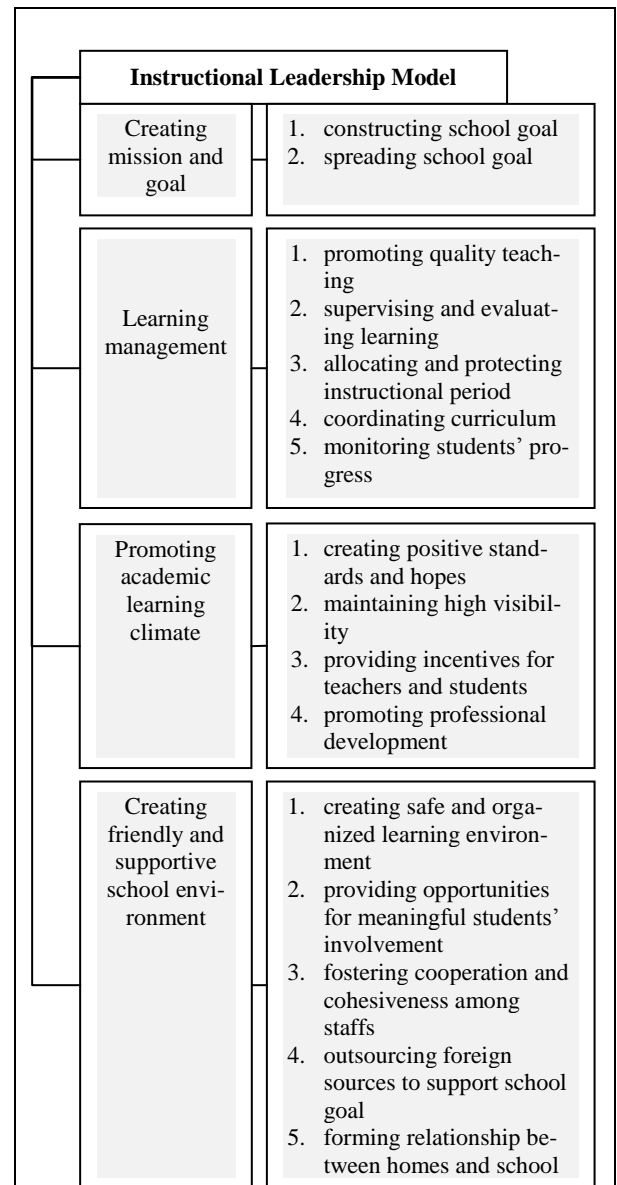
Instructional Leadership Model

Creating mission and goal

1. constructing school goal
2. spreading school goal

Learning management

1. promoting quality teaching
2. supervising and evaluating learning
3. allocating and protecting instructional period
4. coordinating curriculum
5. monitoring students' progress

Promoting academic learning climate

1. creating positive standards and hopes
2. maintaining high visibility
3. providing incentives for teachers and students
4. promoting professional development

Creating friendly and supportive school environment

1. creating safe and organized learning environment
2. providing opportunities for meaningful students' involvement
3. fostering cooperation and cohesiveness among staffs
4. outsourcing foreign sources to support school goal
5. forming relationship between homes and school